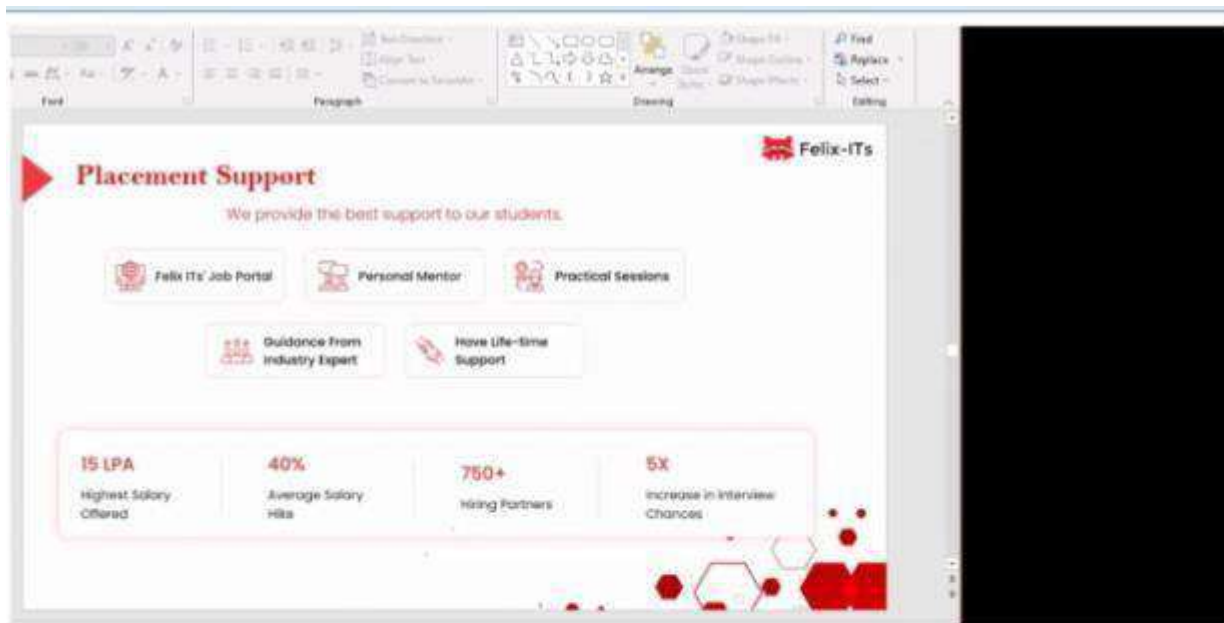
Font

Paragraph

Arrange

Drawing

Find

Replace

Select

Editing

Felix-ITs

Placement Support

We provide the best support to our students.

Felix ITs' Job Portal

Personal Mentor

Practical Sessions

Guidance From Industry Expert

Have Life-time Support

15 LPA
Highest Salary Offered

40%
Average Salary Hike

750+
Hiring Partners

5X
Increase in Interview Chances